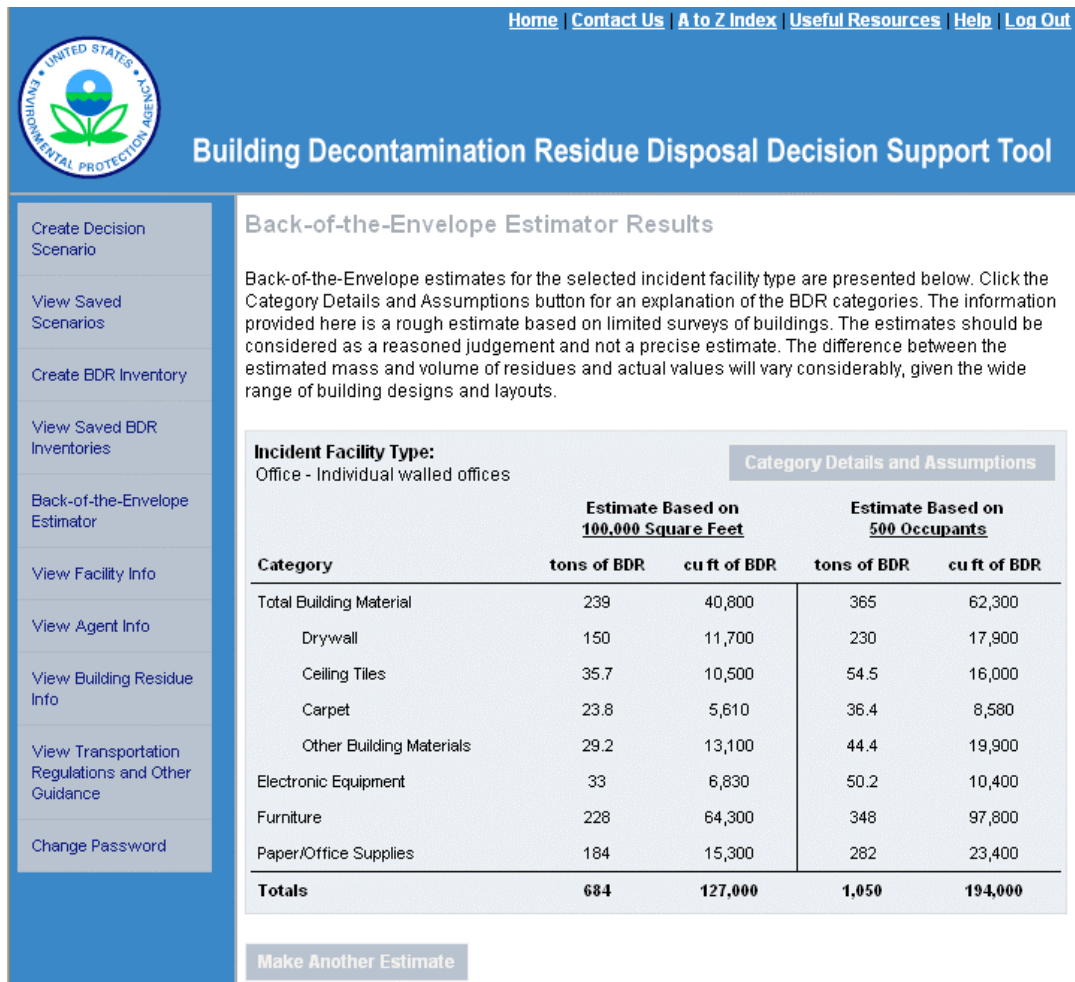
Home | Contact Us | A to Z Index | Useful Resources | Help | Log Out

UNITED STATES ENVIRONMENTAL PROTECTION AGENCY

Building Decontamination Residue Disposal Decision Support Tool

Create Decision Scenario

View Saved Scenarios

Create BDR Inventory

View Saved BDR Inventories

Back-of-the-Envelope Estimator

View Facility Info

View Agent Info

View Building Residue Info

View Transportation Regulations and Other Guidance

Change Password

Back-of-the-Envelope Estimator Results

Back-of-the-Envelope estimates for the selected incident facility type are presented below. Click the Category Details and Assumptions button for an explanation of the BDR categories. The information provided here is a rough estimate based on limited surveys of buildings. The estimates should be considered as a reasoned judgement and not a precise estimate. The difference between the estimated mass and volume of residues and actual values will vary considerably, given the wide range of building designs and layouts.

Incident Facility Type:
Office - Individual walled offices

Category Details and Assumptions

| | Estimate Based on 100,000 Square Feet | | Estimate Based on 500 Occupants | |
|---|---|---|---|---|
| Category | tons of BDR | cu ft of BDR | tons of BDR | cu ft of BDR |
| Total Building Material | 239 | 40,800 | 365 | 62,300 |
| Drywall | 150 | 11,700 | 230 | 17,900 |
| Ceiling Tiles | 35.7 | 10,500 | 54.5 | 16,000 |
| Carpet | 23.8 | 5,610 | 36.4 | 8,580 |
| Other Building Materials | 29.2 | 13,100 | 44.4 | 19,900 |
| Electronic Equipment | 33 | 6,830 | 50.2 | 10,400 |
| Furniture | 228 | 64,300 | 348 | 97,800 |
| Paper/Office Supplies | 184 | 15,300 | 282 | 23,400 |
| Totals | 684 | 127,000 | 1,050 | 194,000 |

Make Another Estimate